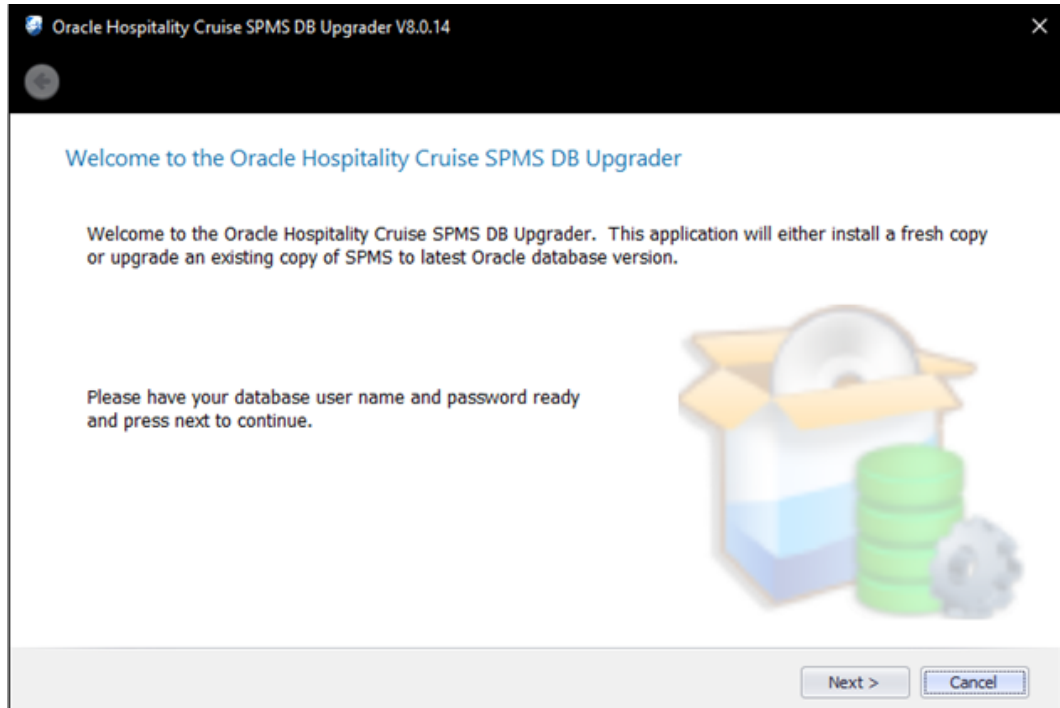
Oracle Hospitality Cruise SPMS DB Upgrader V8.0.14

×

Welcome to the Oracle Hospitality Cruise SPMS DB Upgrader

Welcome to the Oracle Hospitality Cruise SPMS DB Upgrader.  This application will either install a fresh copy or upgrade an existing copy of SPMS to latest Oracle database version.

Please have your database user name and password ready and press next to continue.

Next >

Cancel